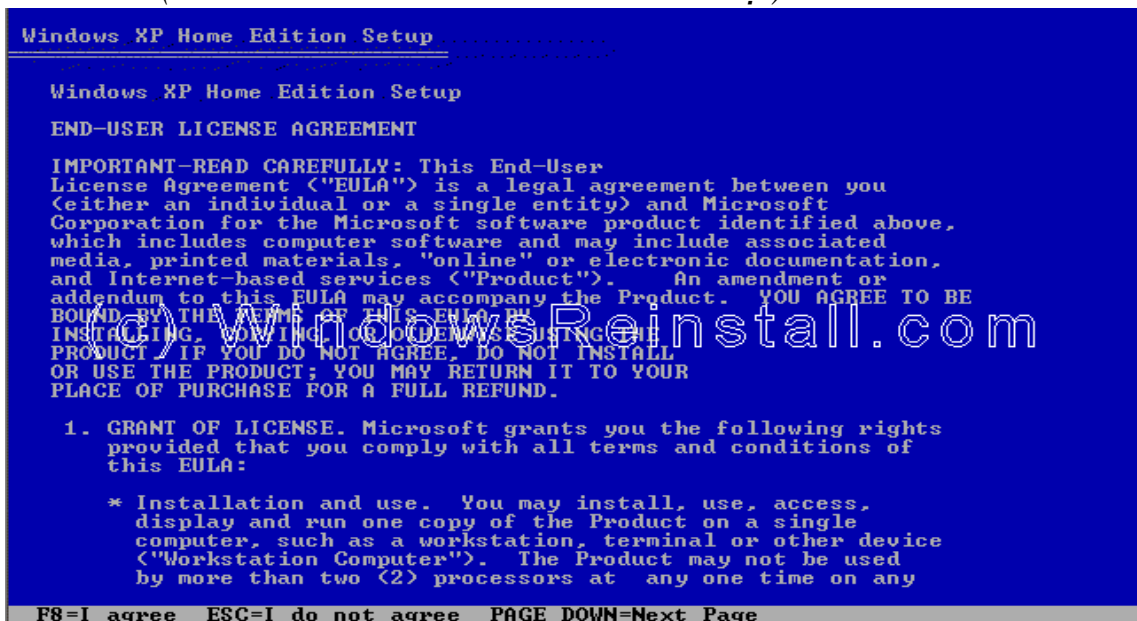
Windows XP Home Edition Setup

Windows XP Home Edition Setup

END-USER LICENSE AGREEMENT

IMPORTANT-READ CAREFULLY: This End-User License Agreement ("EULA") is a legal agreement between you (either an individual or a single entity) and Microsoft Corporation for the Microsoft software product identified above, which includes computer software and may include associated media, printed materials, "online" or electronic documentation, and Internet-based services ("Product"). An amendment or addendum to this EULA may accompany the Product. YOU AGREE TO BE BOUND BY THE TERMS OF THIS EULA BY INSTALLING, COPYING, OR OTHERWISE USING THE PRODUCT. IF YOU DO NOT AGREE, DO NOT INSTALL OR USE THE PRODUCT; YOU MAY RETURN IT TO YOUR PLACE OF PURCHASE FOR A FULL REFUND.

(c) WindowsReinstall.com

1. GRANT OF LICENSE. Microsoft grants you the following rights provided that you comply with all terms and conditions of this EULA:

* Installation and use. You may install, use, access, display and run one copy of the Product on a single computer, such as a workstation, terminal or other device ("Workstation Computer"). The Product may not be used by more than two (2) processors at any one time on any

F8=I agree ESC=I do not agree PAGE DOWN=Next Page